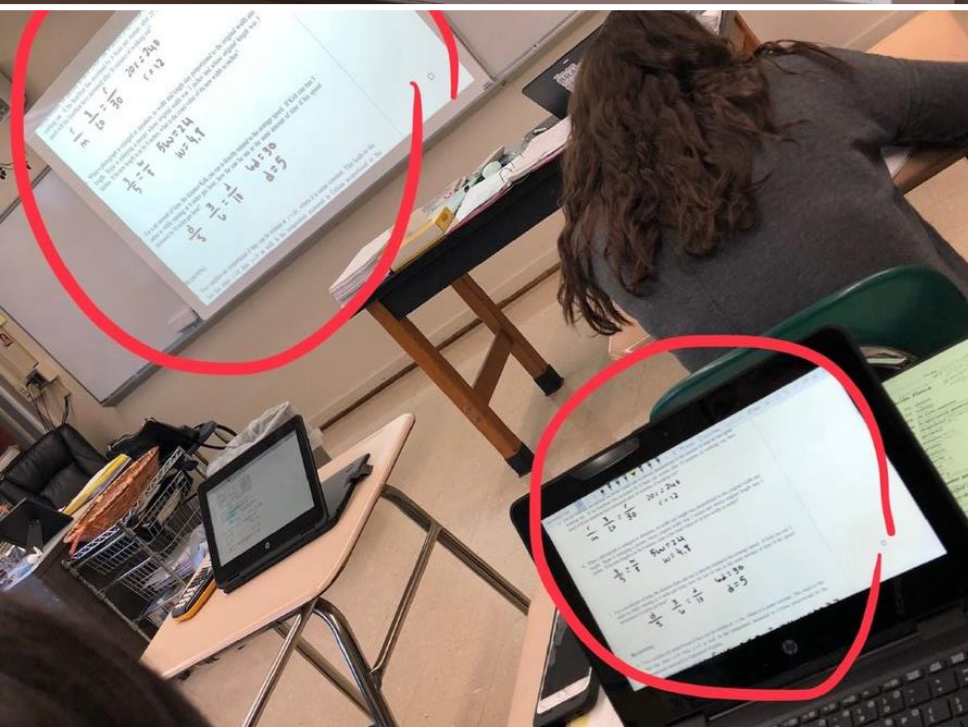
$\frac{r}{m}$ $\frac{1}{20}=\frac{r}{30}$ $20r=240$ $r=12$

$\frac{w}{l}$ $\frac{w}{5}=\frac{w}{7}$ $5w=24$ $w=4.8$

$\frac{d}{s}$ $\frac{3}{6}=\frac{d}{10}$ $6d=30$ $d=5$

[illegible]

$\frac{r}{m}$ $\frac{1}{20}=\frac{r}{30}$ $20r=240$ $r=12$

$\frac{w}{l}$ $\frac{w}{5}=\frac{w}{7}$ $5w=24$ $w=4.8$

$\frac{d}{s}$ $\frac{3}{6}=\frac{d}{10}$ $6d=30$ $d=5$

hp